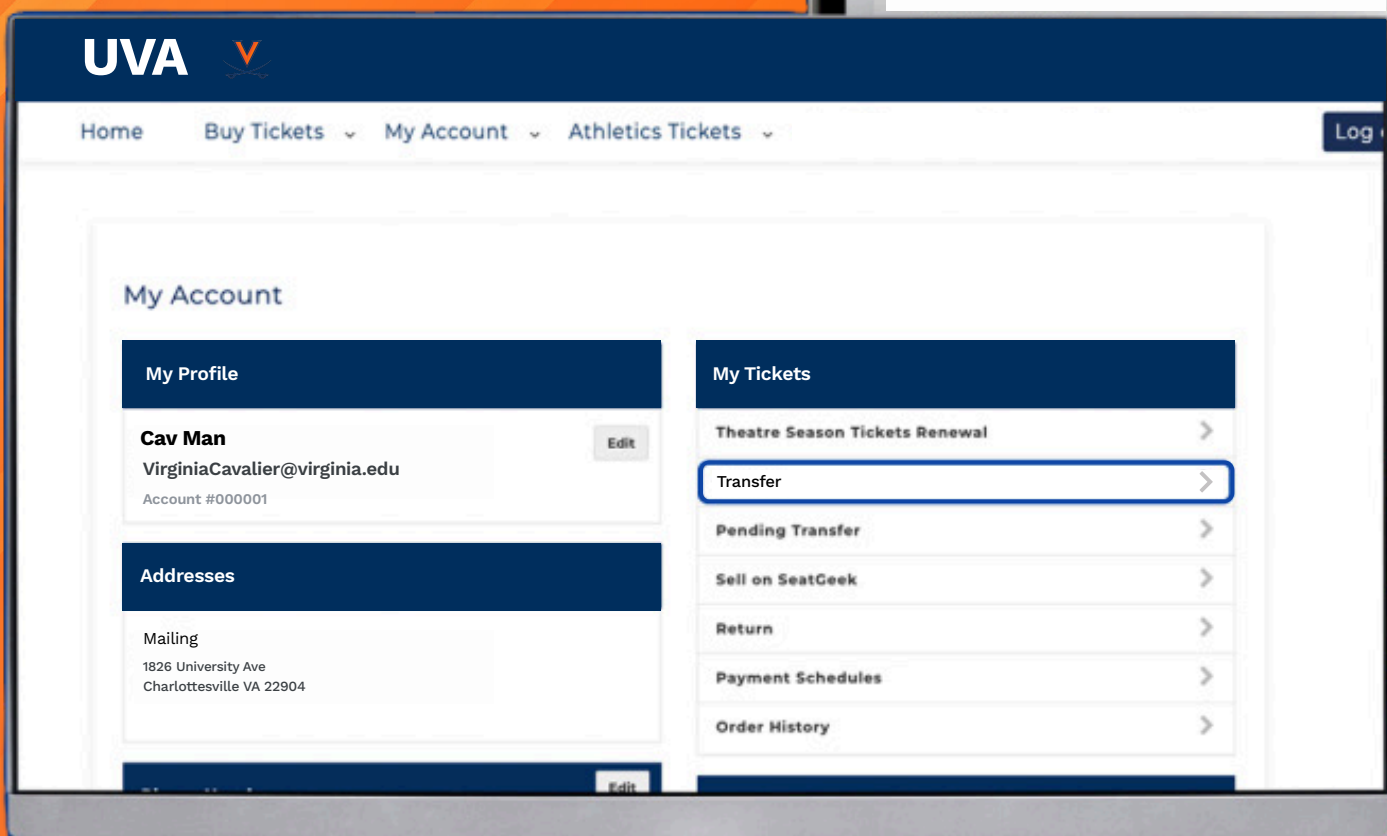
UVA

Home Buy Tickets My Account Athletics Tickets

Log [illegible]

My Account

My Profile

Cav Man

VirginiaCavalier@virginia.edu

Account #000001

Edit

Addresses

Mailing

1826 University Ave
Charlottesville VA 22904

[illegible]

Edit

My Tickets

Theatre Season Tickets Renewal

Transfer

Pending Transfer

Sell on SeatGeek

Return

Payment Schedules

Order History